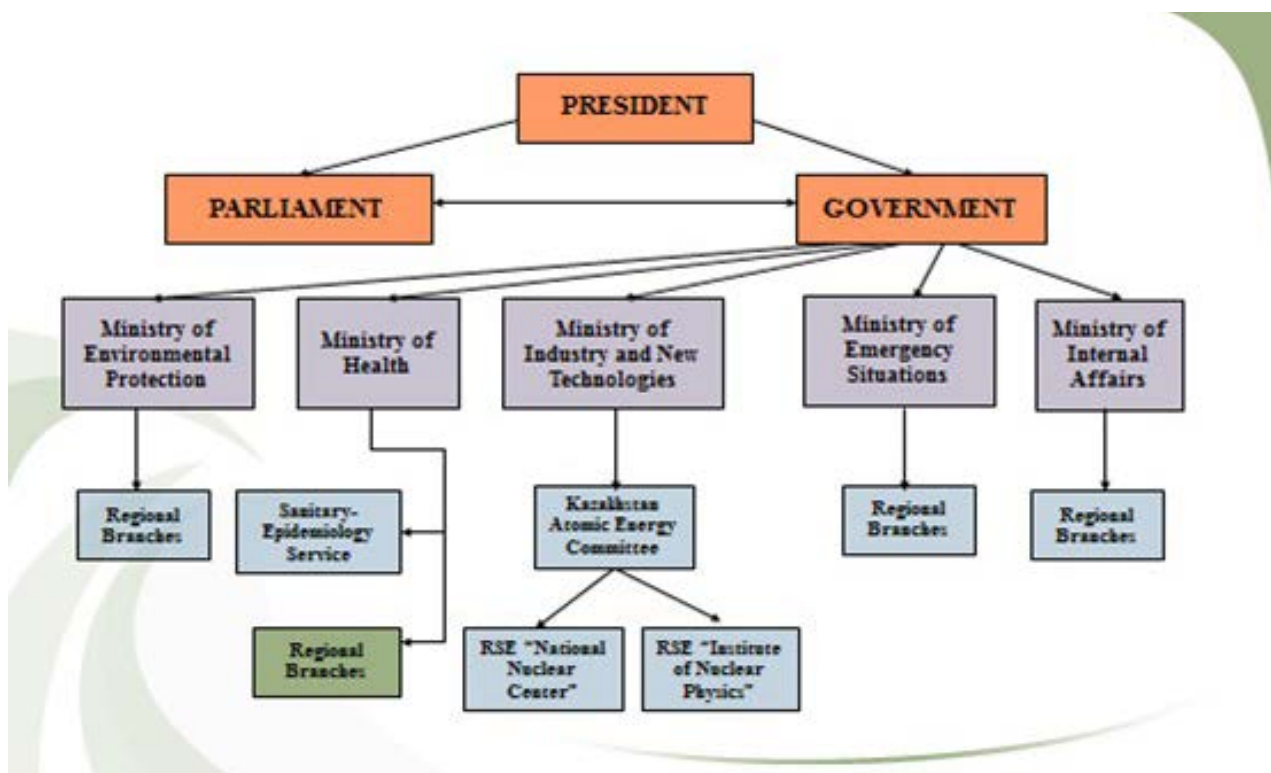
PRESIDENT

PARLIAMENT

GOVERNMENT

Ministry of Environmental Protection

Ministry of Health

Ministry of Industry and New Technologies

Ministry of Emergency Situations

Ministry of Internal Affairs

Regional Branches

Sanitary-Epidemiology Service

Kazakhstan Atomic Energy Committee

Regional Branches

Regional Branches

Regional Branches

RSE "National Nuclear Center"

RSE "Institute of Nuclear Physics"